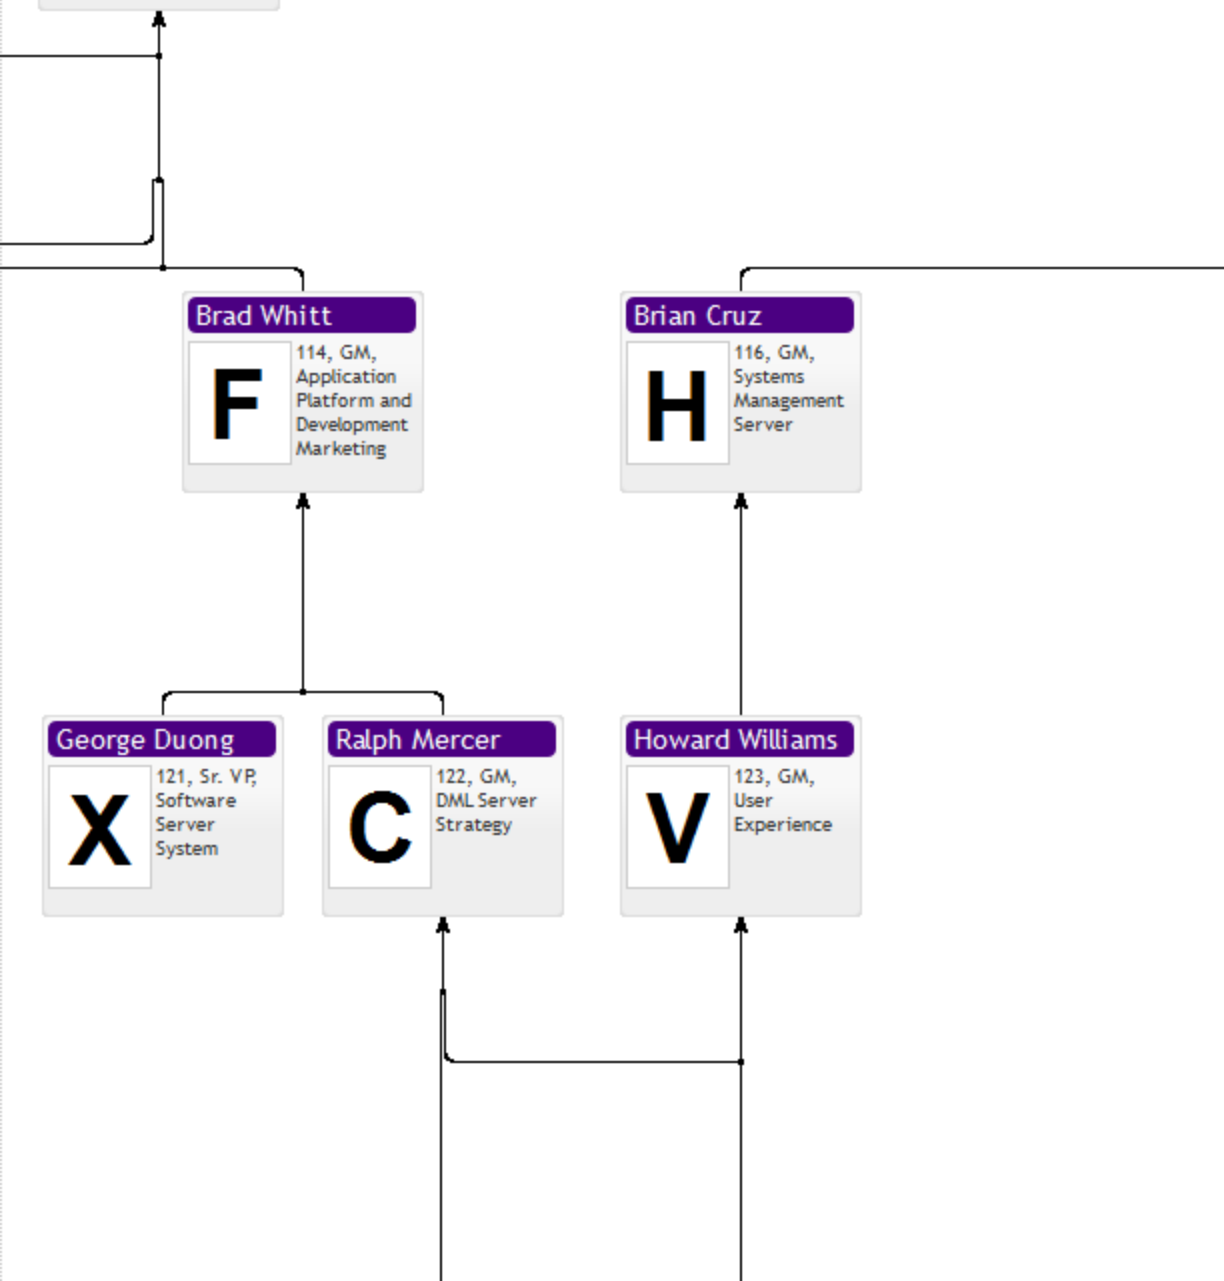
Brad Whitt
F
114, GM, Application Platform and Development Marketing

Brian Cruz
H
116, GM, Systems Management Server

George Duong
X
121, Sr. VP, Software Server System

Ralph Mercer
C
122, GM, DML Server Strategy

Howard Williams
V
123, GM, User Experience